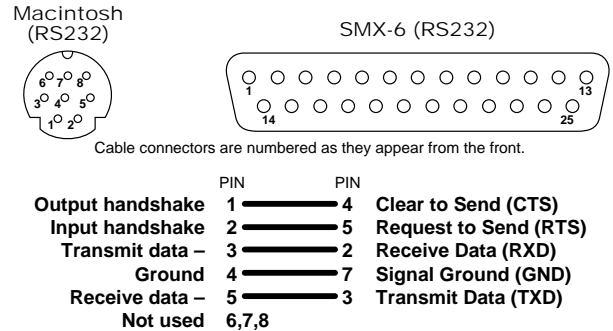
Macintosh
(RS232)

6 7 8
3 4 5
1 2

SMX-6 (RS232)

1 13
14 25

Cable connectors are numbered as they appear from the front.

| | PIN | PIN | |
|---|---|---|---|
| Output handshake | 1 | 4 | Clear to Send (CTS) |
| Input handshake | 2 | 5 | Request to Send (RTS) |
| Transmit data – | 3 | 2 | Receive Data (RXD) |
| Ground | 4 | 7 | Signal Ground (GND) |
| Receive data – | 5 | 3 | Transmit Data (TXD) |
| Not used | 6,7,8 | | |